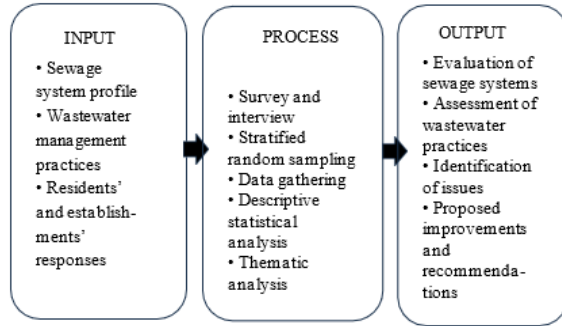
INPUT
• Sewage system profile
• Wastewater management practices
• Residents' and establishments' responses

PROCESS
• Survey and interview
• Stratified random sampling
• Data gathering
• Descriptive statistical analysis
• Thematic analysis

OUTPUT
• Evaluation of sewage systems
• Assessment of wastewater practices
• Identification of issues
• Proposed improvements and recommendations